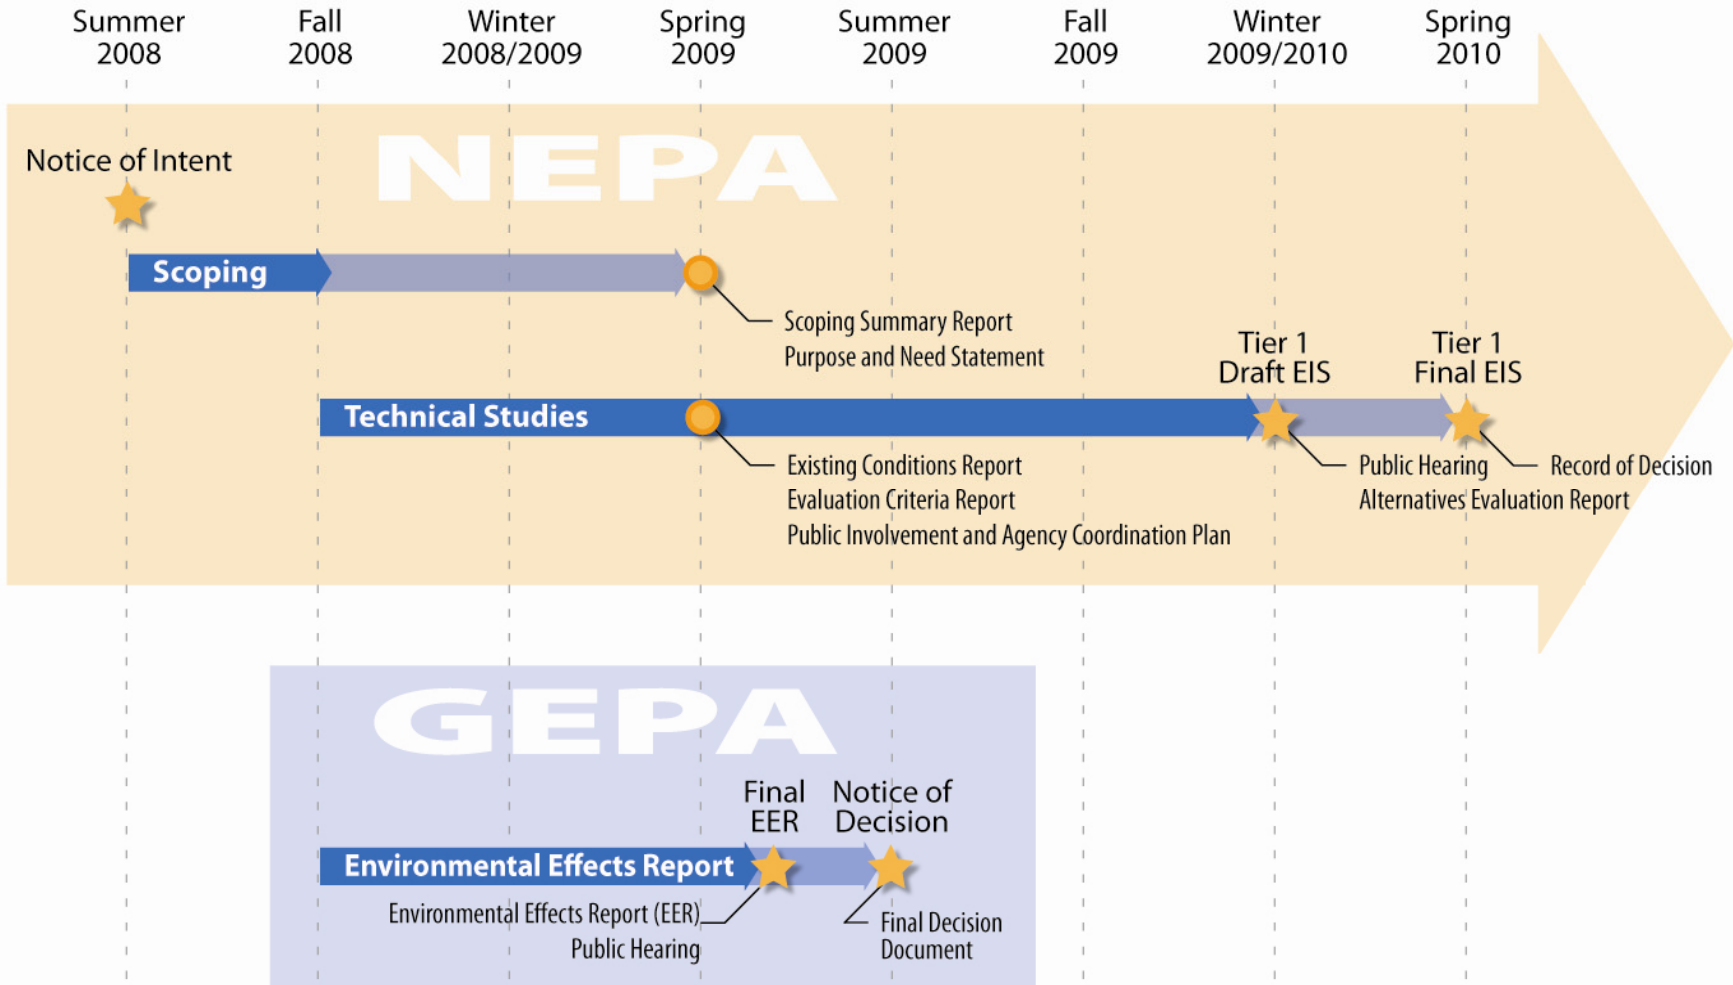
Summer 2008
Fall 2008
Winter 2008/2009
Spring 2009
Summer 2009
Fall 2009
Winter 2009/2010
Spring 2010

NEPA

Notice of Intent

Scoping

Scoping Summary Report
Purpose and Need Statement

Tier 1 Draft EIS

Tier 1 Final EIS

Technical Studies

Existing Conditions Report
Evaluation Criteria Report
Public Involvement and Agency Coordination Plan

Public Hearing
Alternatives Evaluation Report

Record of Decision

GEPA

Final EER

Notice of Decision

Environmental Effects Report

Environmental Effects Report (EER)
Public Hearing

Final Decision Document